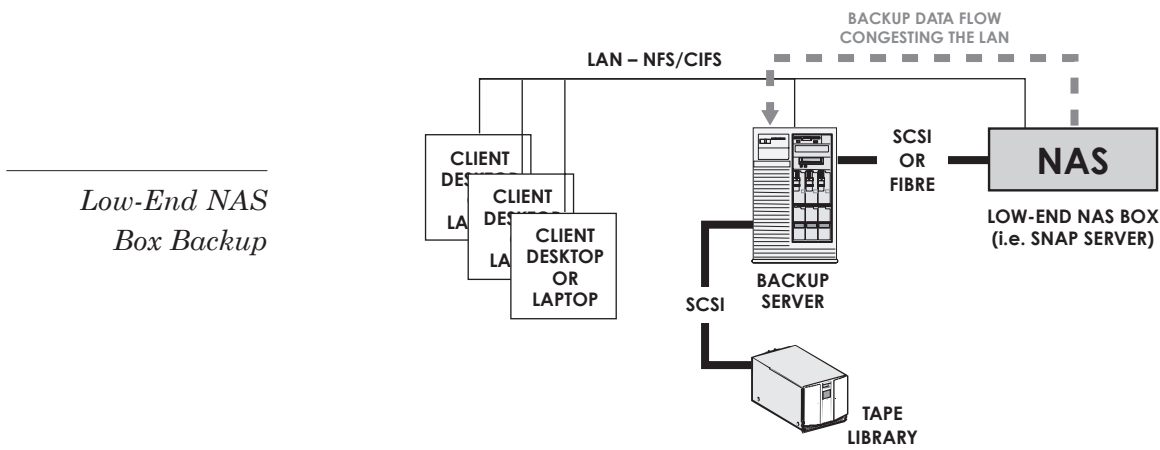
Low-End NAS Box Backup

BACKUP DATA FLOW CONGESTING THE LAN

LAN – NFS/CIFS

CLIENT DESK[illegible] LA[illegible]

CLIENT DESK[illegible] LA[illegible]

CLIENT DESKTOP OR LAPTOP

SCSI OR FIBRE

NAS

LOW-END NAS BOX (i.e. SNAP SERVER)

BACKUP SERVER

SCSI

TAPE LIBRARY